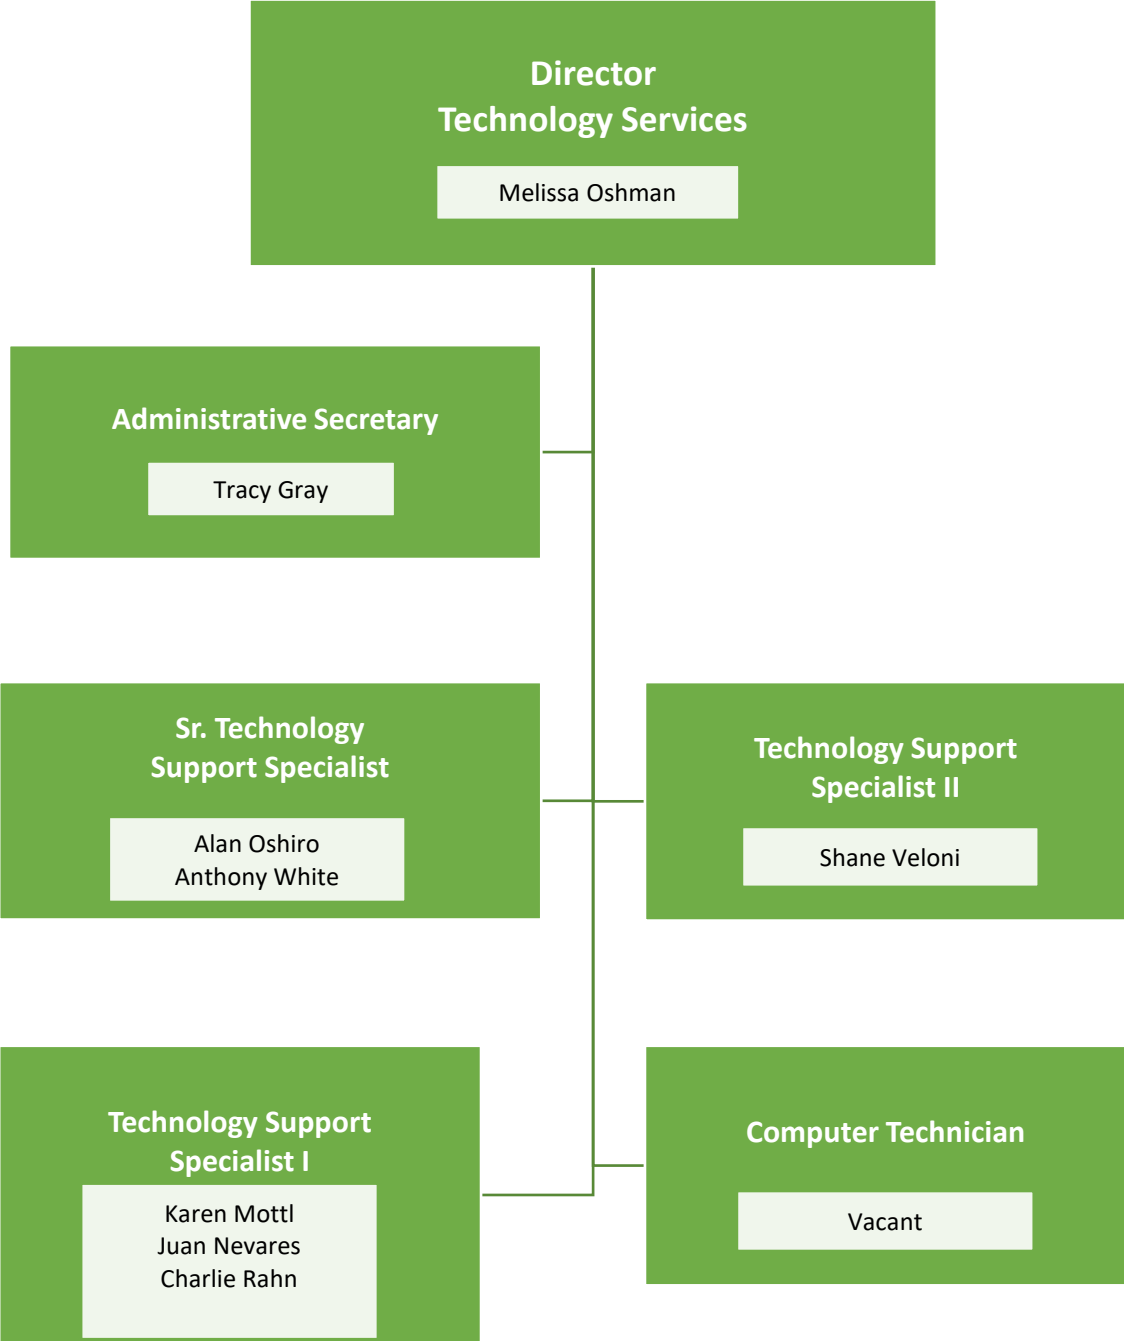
Director
Technology Services

Melissa Oshman

Administrative Secretary

Tracy Gray

Sr. Technology Support Specialist

Alan Oshiro
Anthony White

Technology Support Specialist II

Shane Veloni

Technology Support Specialist I

Karen Mottl
Juan Nevares
Charlie Rahn

Computer Technician

Vacant